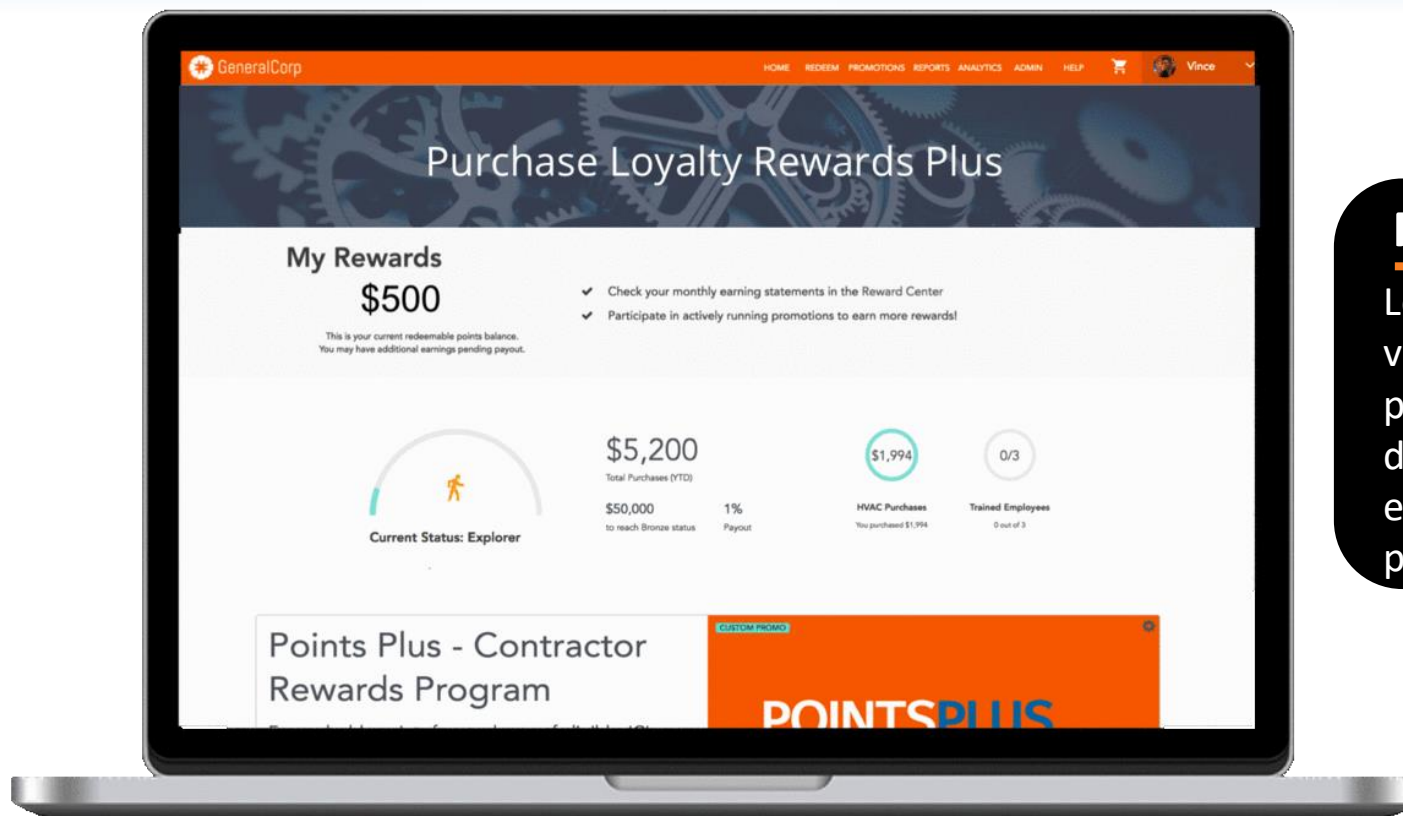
GeneralCorp

HOME REDEEM PROMOTIONS REPORTS ANALYTICS ADMIN HELP Vince

Purchase Loyalty Rewards Plus

My Rewards

$500

This is your current redeemable points balance. You may have additional earnings pending payout.

✔ Check your monthly earning statements in the Reward Center

✔ Participate in actively running promotions to earn more rewards!

Current Status: Explorer

$5,200

Total Purchases (YTD)

$50,000

to reach Bronze status

1%

Payout

$1,994

HVAC Purchases

You purchased $1,994

0/3

Trained Employees

0 out of 3

Points Plus - Contractor Rewards Program

CUSTOM PROMO

POINTSPLUS

L
v
p
d
e
p